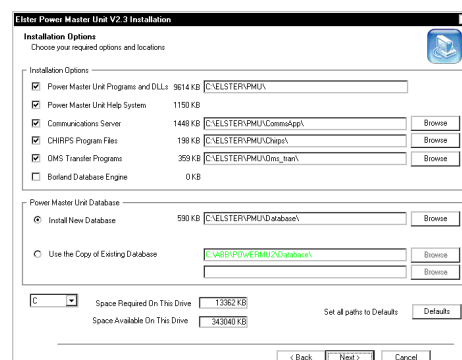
Elster Power Master Unit V2.3 Installation

Installation Options
Choose your required options and locations

Installation Options

Power Master Unit Programs and DLLs 9614 KB C:\ELSTER\PMU\

Power Master Unit Help System 1150 KB

Communications Server 1448 KB C:\ELSTER\PMU\CommsApp\ Browse

CHIRPS Program Files 198 KB C:\ELSTER\PMU\Chirps\ Browse

OMS Transfer Programs 359 KB C:\ELSTER\PMU\Oms_tran\ Browse

Borland Database Engine 0 KB

Power Master Unit Database

Install New Database 590 KB C:\ELSTER\PMU\Database\ Browse

Use the Copy of Existing Database C:\ABB\POWERMU2\Database\ Browse

Browse

C

Space Required On This Drive 13362 KB

Space Available On This Drive 343040 KB

Set all paths to Defaults Defaults

< Back Next > Cancel